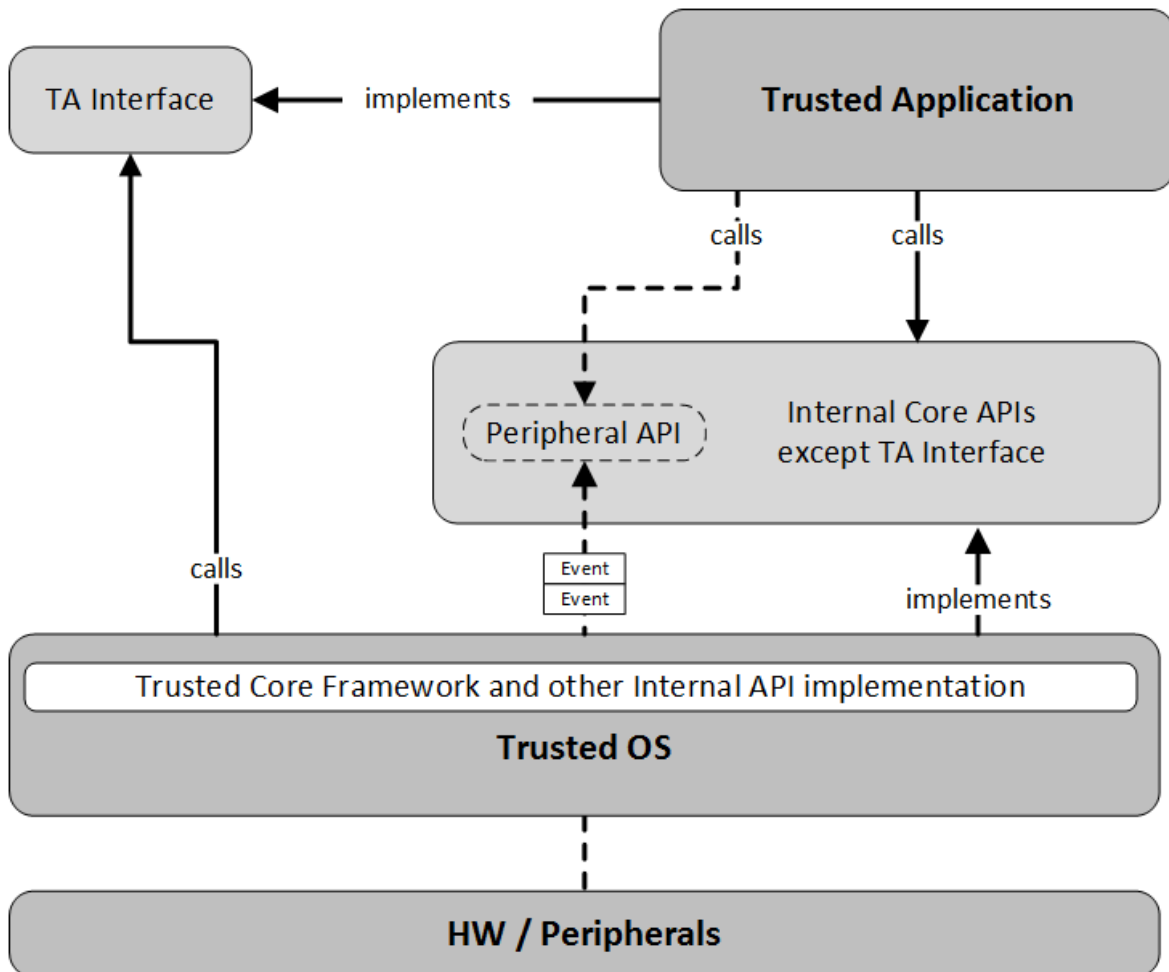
TA Interface

implements

Trusted Application

calls

calls

Peripheral API

Internal Core APIs except TA Interface

calls

Event

Event

implements

Trusted Core Framework and other Internal API implementation

Trusted OS

HW / Peripherals